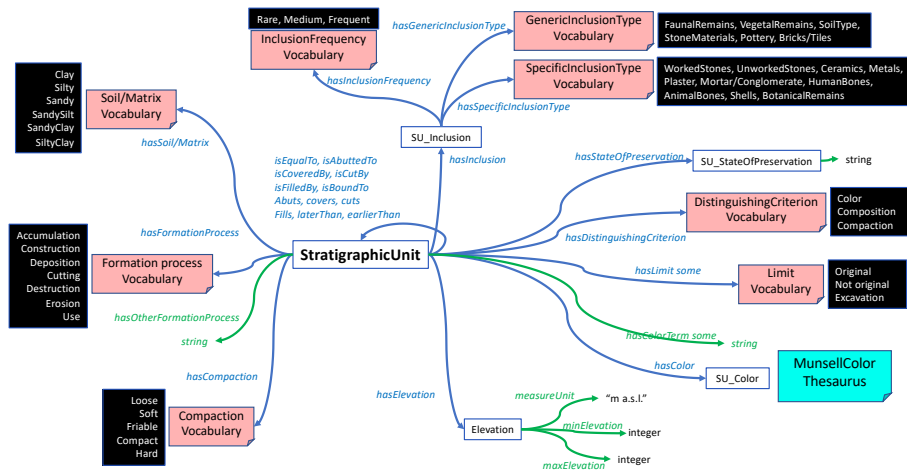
Rare, Medium, Frequent

InclusionFrequency Vocabulary

hasGenericInclusionType

GenericInclusionType Vocabulary

FaunalRemains, VegetalRemains, SoilType, StoneMaterials, Pottery, Bricks/Tiles

hasInclusionFrequency

SpecificInclusionType Vocabulary

WorkedStones, UnworkedStones, Ceramics, Metals, Plaster, Mortar/Conglomerate, HumanBones, AnimalBones, Shells, BotanicalRemains

hasSpecificInclusionType

Clay
Silty
Sandy
SandySilt
SandyClay
SiltyClay

Soil/Matrix Vocabulary

SU_Inclusion

hasSoil/Matrix

isEqualTo, isAbuttedTo
isCoveredBy, isCutBy
isFilledBy, isBoundTo
Abuts, covers, cuts
Fills, laterThan, earlierThan

hasInclusion

hasStateOfPreservation

SU_StateOfPreservation

string

DistinguishingCriterion Vocabulary

Color
Composition
Compaction

hasDistinguishingCriterion

Accumulation
Construction
Deposition
Cutting
Destruction
Erosion
Use

hasFormationProcess

StratigraphicUnit

Formation process Vocabulary

hasLimit some

Limit Vocabulary

Original
Not original
Excavation

hasOtherFormationProcess

string

hasColorTerm some

string

hasColor

SU_Color

MunsellColor Thesaurus

hasCompaction

hasElevation

Loose
Soft
Friable
Compact
Hard

Compaction Vocabulary

measureUnit

"m a.s.l."

Elevation

minElevation

integer

maxElevation

integer